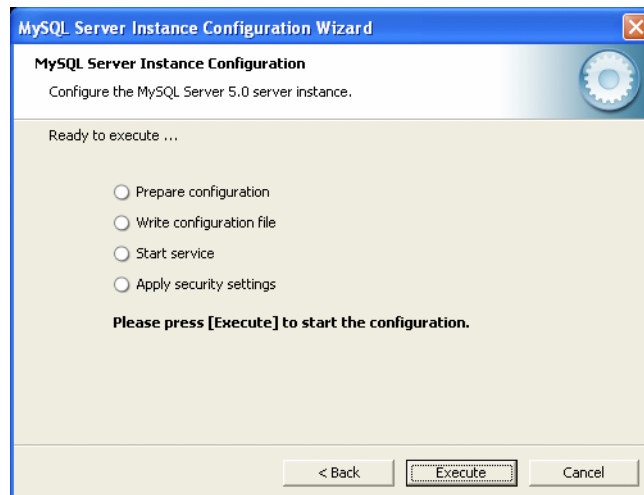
MySQL Server Instance Configuration Wizard

MySQL Server Instance Configuration

Configure the MySQL Server 5.0 server instance.

Ready to execute ...

Prepare configuration

Write configuration file

Start service

Apply security settings

Please press [Execute] to start the configuration.

< Back

Execute

Cancel